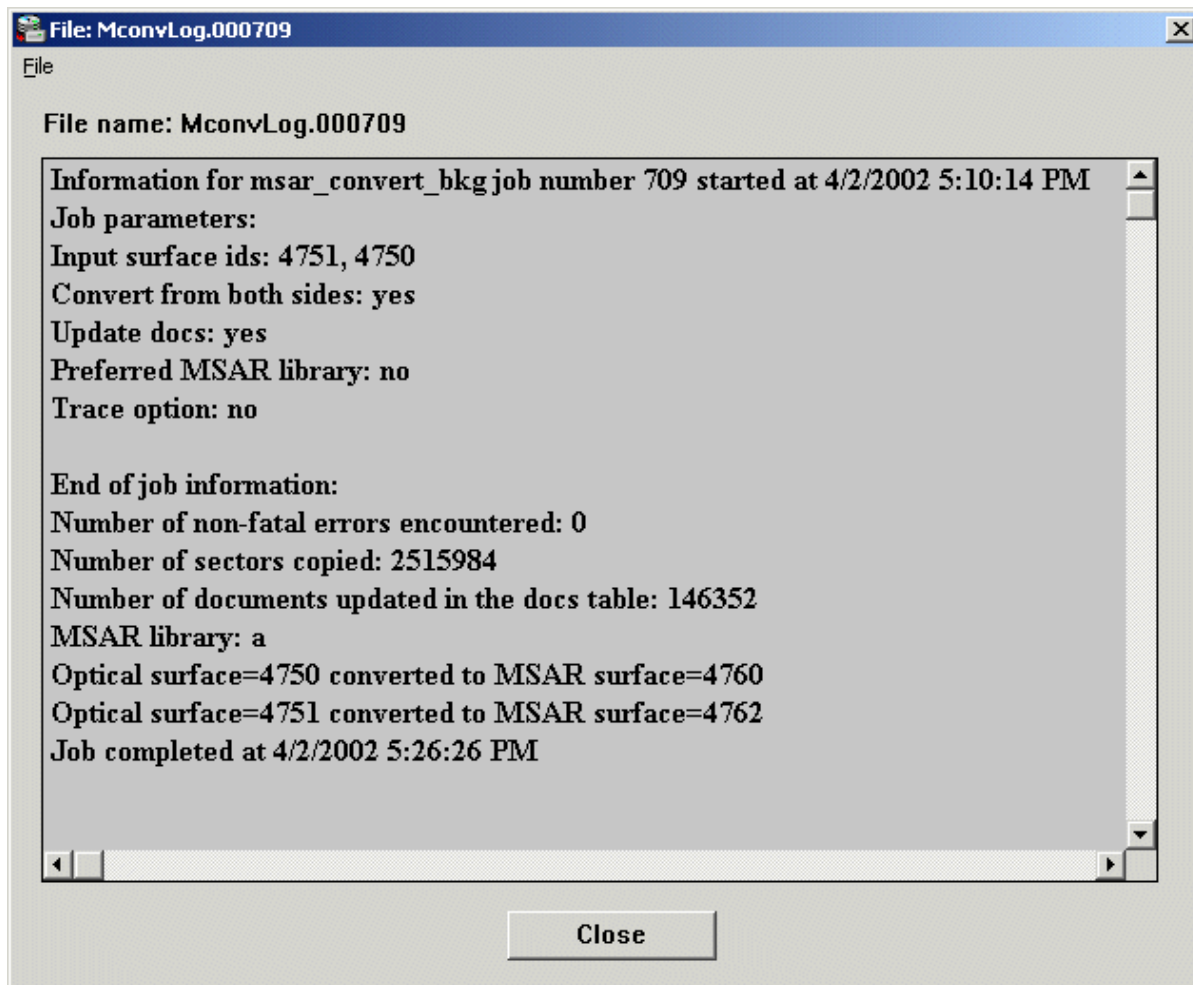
File: MconvLog.000709

File

File name: MconvLog.000709

Information for msar_convert_bkg job number 709 started at 4/2/2002 5:10:14 PM
Job parameters:
Input surface ids: 4751, 4750
Convert from both sides: yes
Update docs: yes
Preferred MSAR library: no
Trace option: no

End of job information:
Number of non-fatal errors encountered: 0
Number of sectors copied: 2515984
Number of documents updated in the docs table: 146352
MSAR library: a
Optical surface=4750 converted to MSAR surface=4760
Optical surface=4751 converted to MSAR surface=4762
Job completed at 4/2/2002 5:26:26 PM

Close